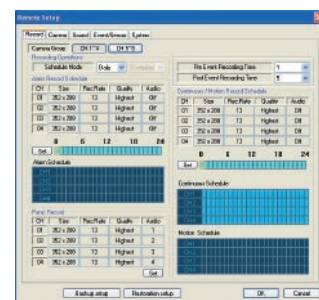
Remote Setup

Record | Camera | Sound | Event/Sensor | System

Camera Group | CH 1~4 | CH 5~8

Recording Operations

Schedule Mode | Both | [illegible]

Pre Event Recording Time | 1

Post Event Recording Time | 5

Alarm Record Schedule

| CH | Size | Rec Rate | Quality | Audio |
|---|---|---|---|---|
| 01 | 352 x 288 | 13 | Highest | Off |
| 02 | 352 x 288 | 13 | Highest | Off |
| 03 | 352 x 288 | 13 | Highest | Off |
| 04 | 352 x 288 | 13 | Highest | Off |

Set

0 6 12 18 24

Alarm Schedule

Panic Record

| CH | Size | Rec Rate | Quality | Audio |
|---|---|---|---|---|
| 01 | 352 x 288 | 13 | Highest | 1 |
| 02 | 352 x 288 | 13 | Highest | 2 |
| 03 | 352 x 288 | 13 | Highest | 3 |
| 04 | 352 x 288 | 13 | Highest | 4 |

Set

Continuous / Motion Record Schedule

| CH | Size | Rec Rate | Quality | Audio |
|---|---|---|---|---|
| 01 | 352 x 288 | 13 | Highest | Off |
| 02 | 352 x 288 | 13 | Highest | Off |
| 03 | 352 x 288 | 13 | Highest | Off |
| 04 | 352 x 288 | 13 | Highest | Off |

Set

0 6 12 18 24

Continuous Schedule

Motion Schedule

Backup setup | Restoration setup | OK | Cancel